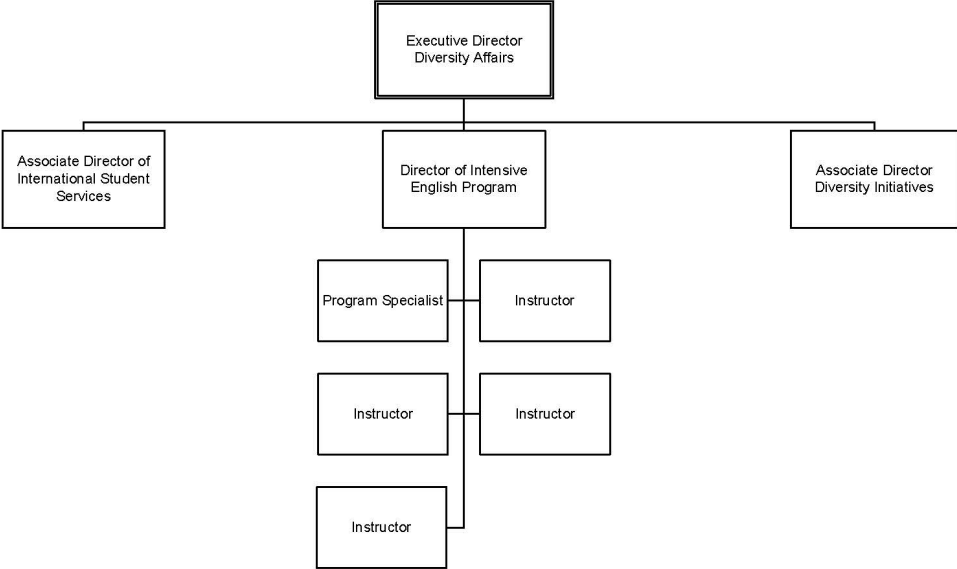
Executive Director
Diversity Affairs

Associate Director of International Student Services

Director of Intensive English Program

Associate Director Diversity Initiatives

Program Specialist

Instructor

Instructor

Instructor

Instructor